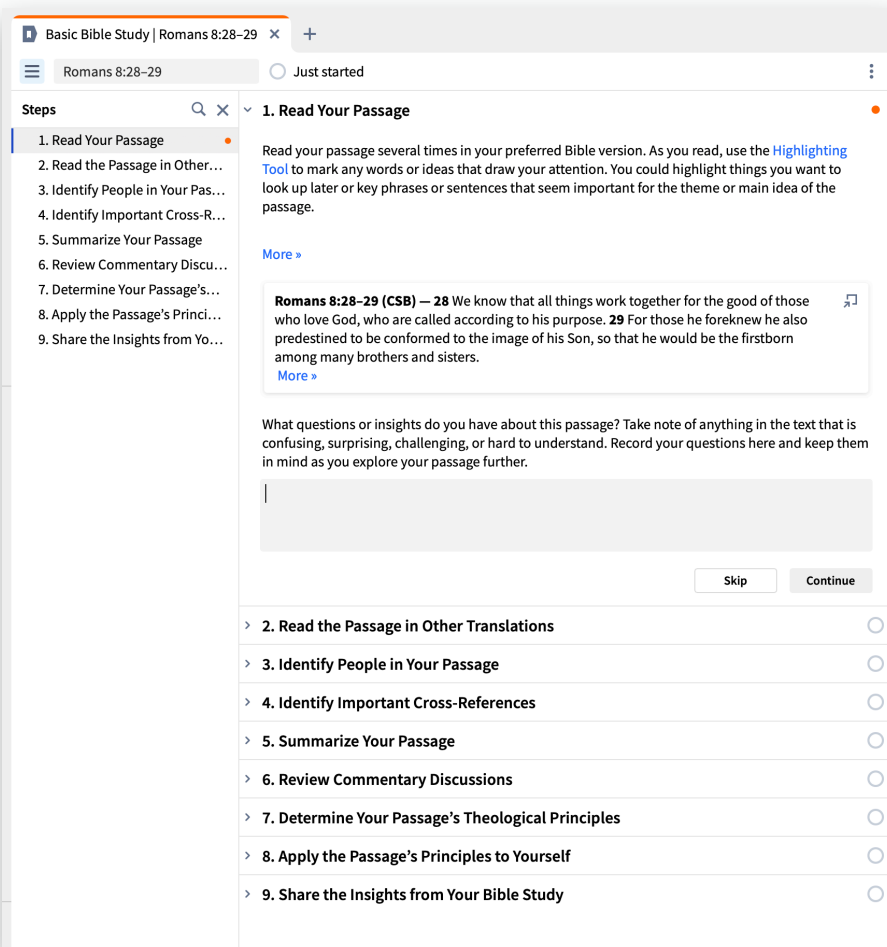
Basic Bible Study | Romans 8:28–29 ×
+

Romans 8:28–29
Just started

Steps

1. Read Your Passage
2. Read the Passage in Other…
3. Identify People in Your Pas…
4. Identify Important Cross-R…
5. Summarize Your Passage
6. Review Commentary Discu…
7. Determine Your Passage's…
8. Apply the Passage's Princi…
9. Share the Insights from Yo…

1. Read Your Passage

Read your passage several times in your preferred Bible version. As you read, use the Highlighting Tool to mark any words or ideas that draw your attention. You could highlight things you want to look up later or key phrases or sentences that seem important for the theme or main idea of the passage.

More »

**Romans 8:28–29 (CSB) — 28** We know that all things work together for the good of those who love God, who are called according to his purpose. **29** For those he foreknew he also predestined to be conformed to the image of his Son, so that he would be the firstborn among many brothers and sisters.
More »

What questions or insights do you have about this passage? Take note of anything in the text that is confusing, surprising, challenging, or hard to understand. Record your questions here and keep them in mind as you explore your passage further.

Skip
Continue

2. Read the Passage in Other Translations
3. Identify People in Your Passage
4. Identify Important Cross-References
5. Summarize Your Passage
6. Review Commentary Discussions
7. Determine Your Passage's Theological Principles
8. Apply the Passage's Principles to Yourself
9. Share the Insights from Your Bible Study